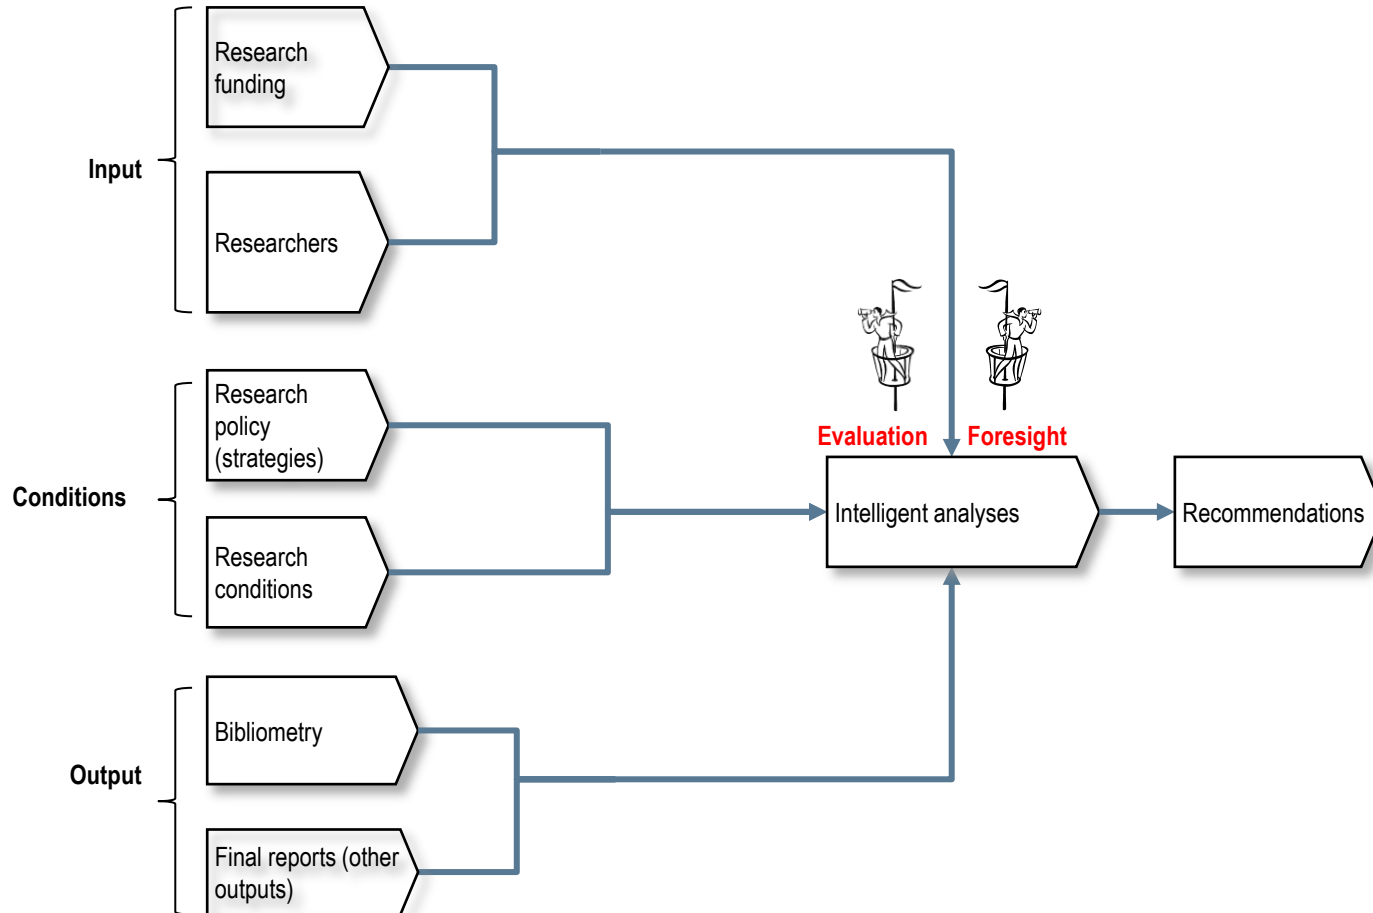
Input

Research funding

Researchers

Conditions

Research policy (strategies)

Research conditions

Output

Bibliometry

Final reports (other outputs)

Evaluation

Foresight

Intelligent analyses

Recommendations